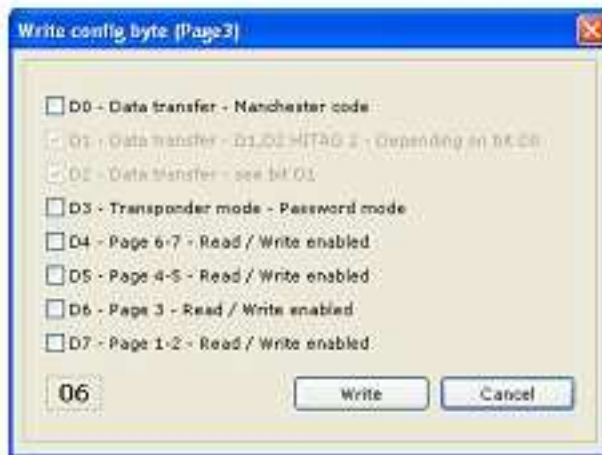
Write config byte (Page3)

D0 - Data transfer - Manchester code

D1 - Data transfer - D1,D2 HITAG 2 - Depending on bit D0

D2 - Data transfer - see bit D1

D3 - Transponder mode - Password mode

D4 - Page 6-7 - Read / Write enabled

D5 - Page 4-5 - Read / Write enabled

D6 - Page 3 - Read / Write enabled

D7 - Page 1-2 - Read / Write enabled

06

Write

Cancel